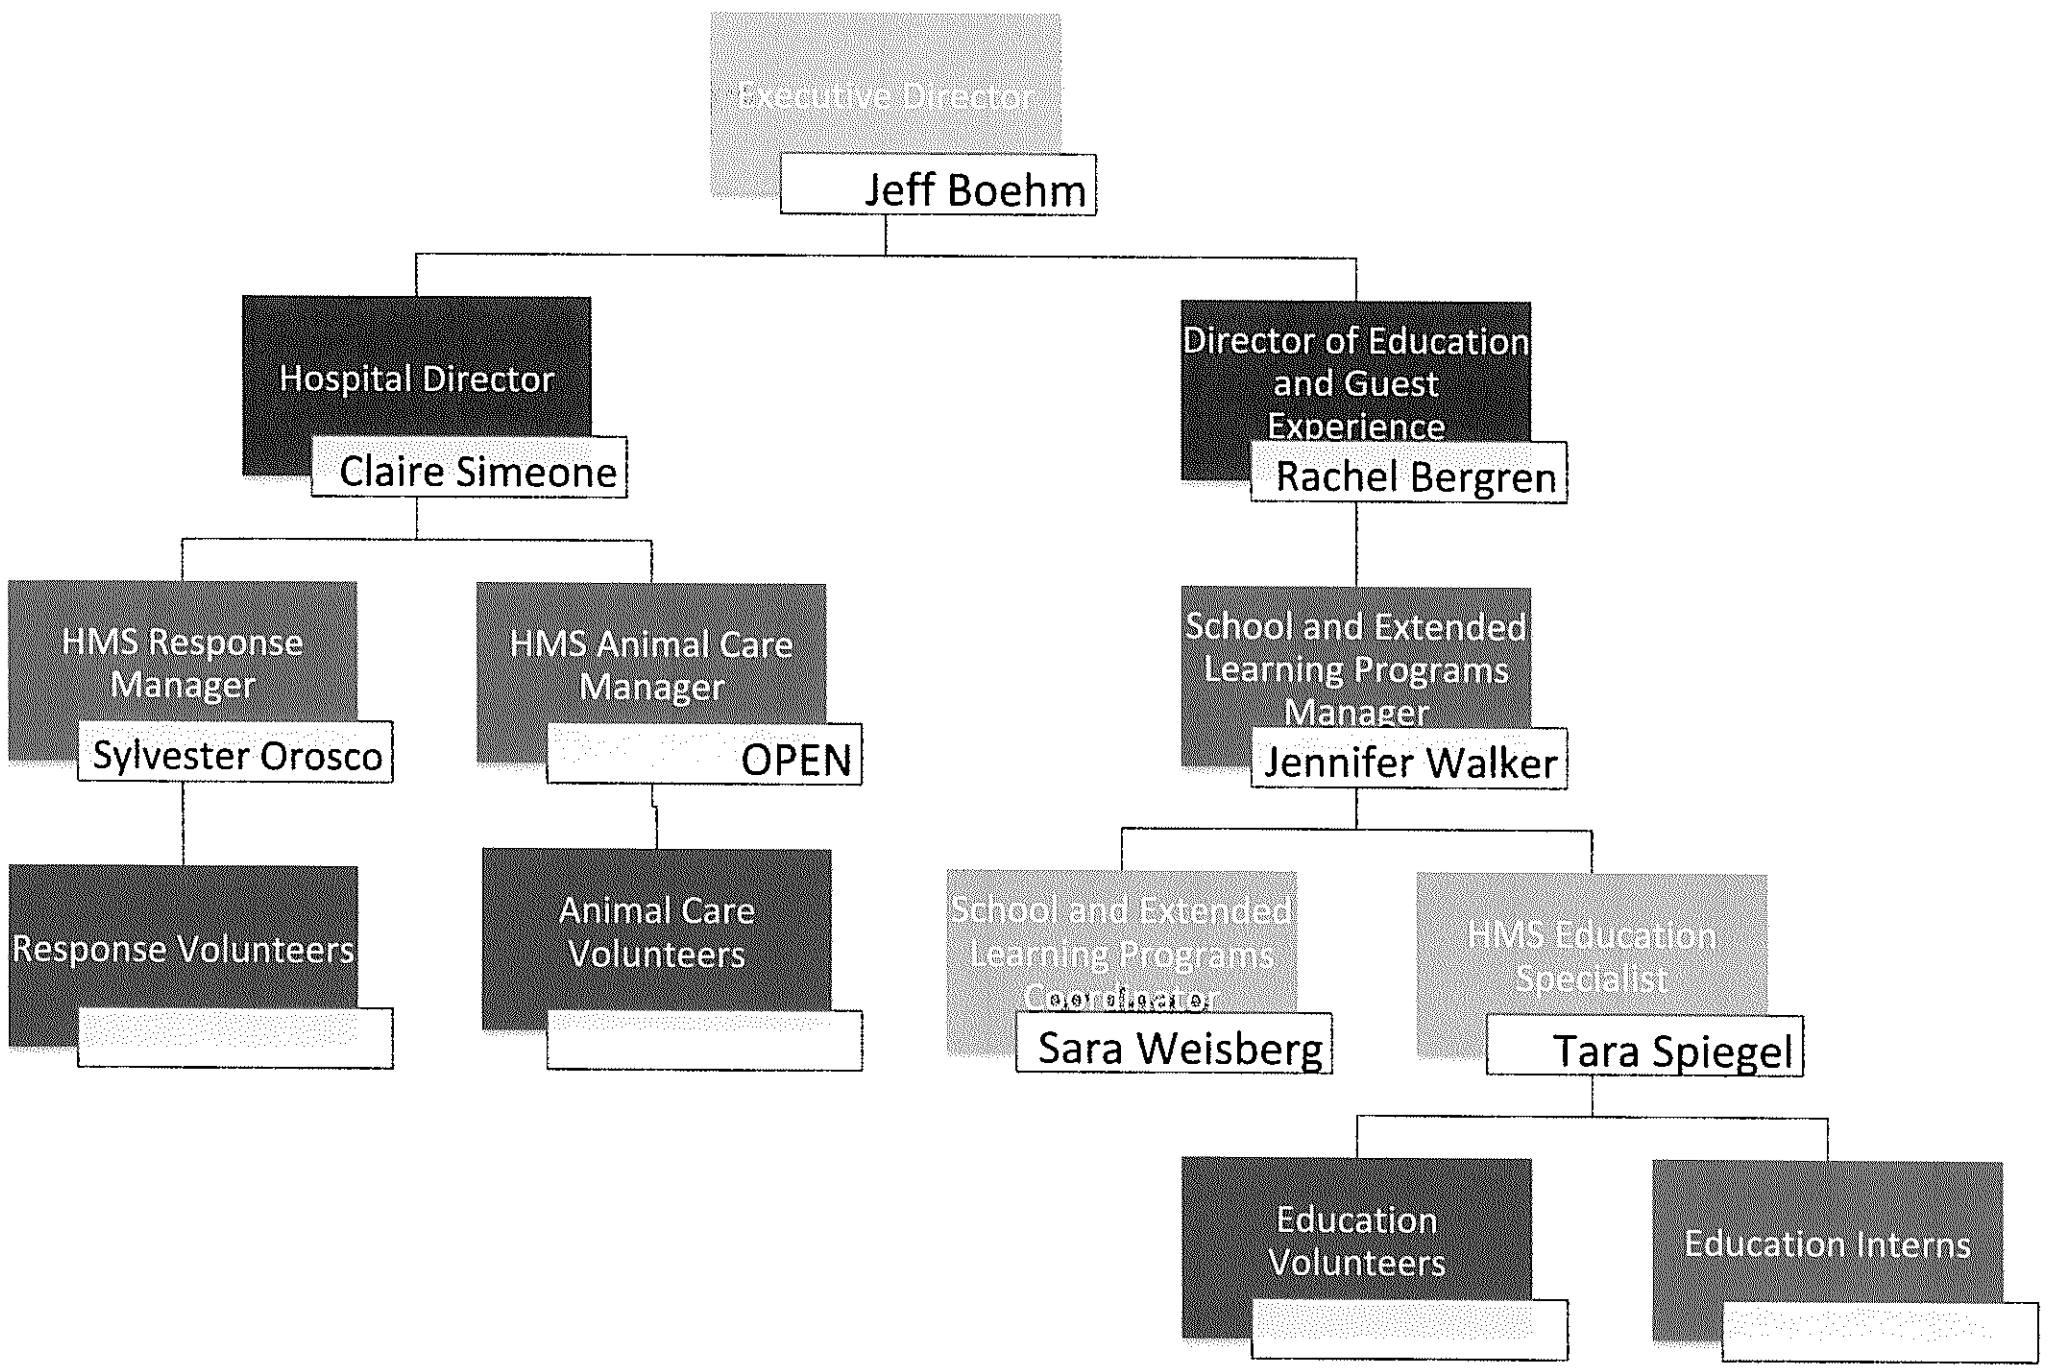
Executive Director
Jeff Boehm

Hospital Director
Claire Simeone

Director of Education and Guest Experience
Rachel Bergren

HMS Response Manager
Sylvester Orosco

HMS Animal Care Manager
OPEN

School and Extended Learning Programs Manager
Jennifer Walker

Response Volunteers

Animal Care Volunteers

School and Extended Learning Programs Coordinator
Sara Weisberg

HMS Education Specialist
Tara Spiegel

Education Volunteers

Education Interns